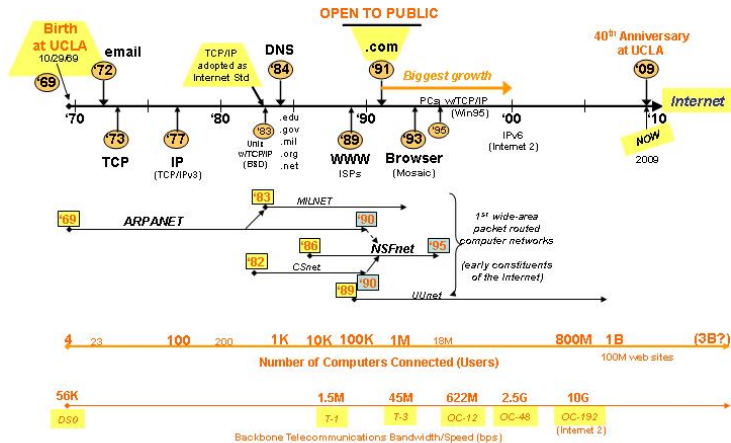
OPEN TO PUBLIC

Birth at UCLA
10/29/69
'69

email
'72

TCP/IP adopted as Internet Std

DNS
'84

.com
'91

40th Anniversary at UCLA
'09

Biggest growth

'70 '80 '90 '00 '10 Internet

PCs w/TCP/IP (Win95)

'73 TCP
'77 IP (TCP/IPv3)
'83 Unix w/TCP/IP (BSD)
.edu .gov .mil .org .net
'89 WWW ISPs
'93 Browser (Mosaic)
'95
IPv6 (Internet 2)
NOW
2009

'69 ARPANET
'83 MILNET
'90
NSFnet
'86
'95
'82 CSnet
'89
'90
UUnet

1st wide-area packet routed computer networks

(early constituents of the Internet)

4 23 100 200 1K 10K 100K 1M 18M 800M 1B (3B?)

Number of Computers Connected (Users)

100M web sites

56K DS0
1.5M T-1
45M T-3
622M OC-12
2.5G OC-48
10G OC-192 (Internet 2)

Backbone Telecommunications Bandwidth/Speed (bps)